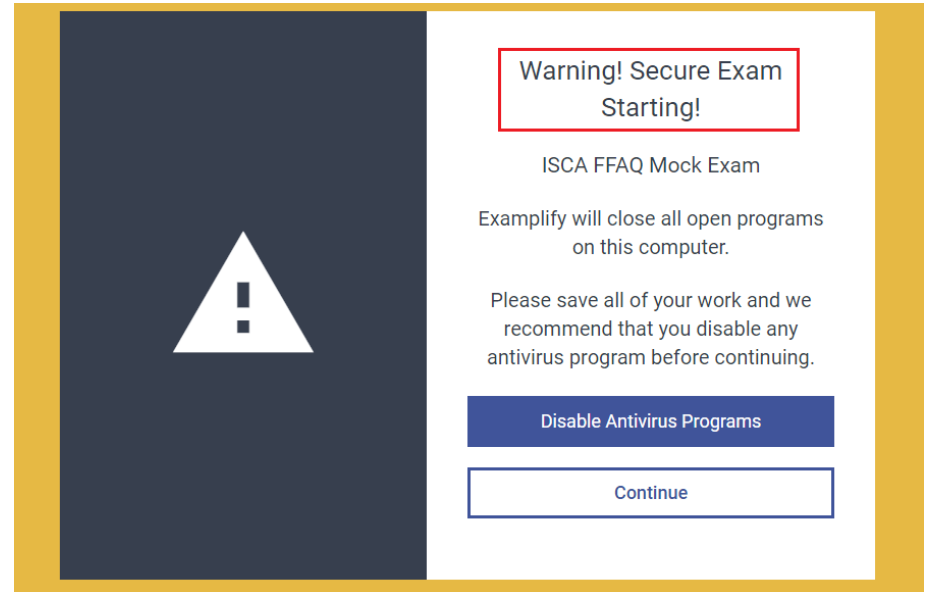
Warning! Secure Exam Starting!

ISCA FFAQ Mock Exam

Examplify will close all open programs on this computer.

Please save all of your work and we recommend that you disable any antivirus program before continuing.

Disable Antivirus Programs

Continue